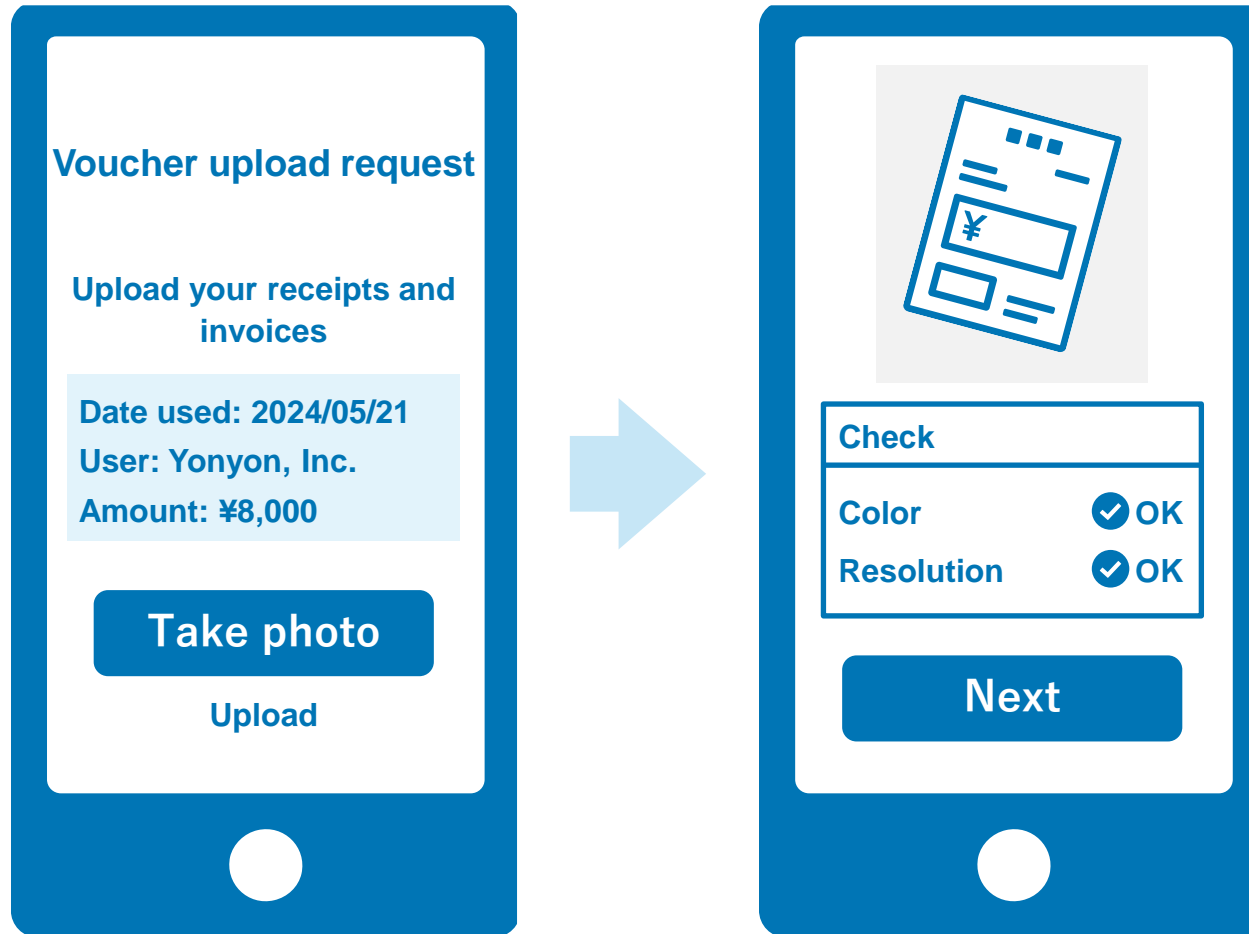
Voucher upload request

Upload your receipts and invoices

Date used: 2024/05/21
User: Yonyon, Inc.
Amount: ¥8,000

Take photo

Upload

¥

| Check | |
|---|---|
| Color | OK |
| Resolution | OK |

Next